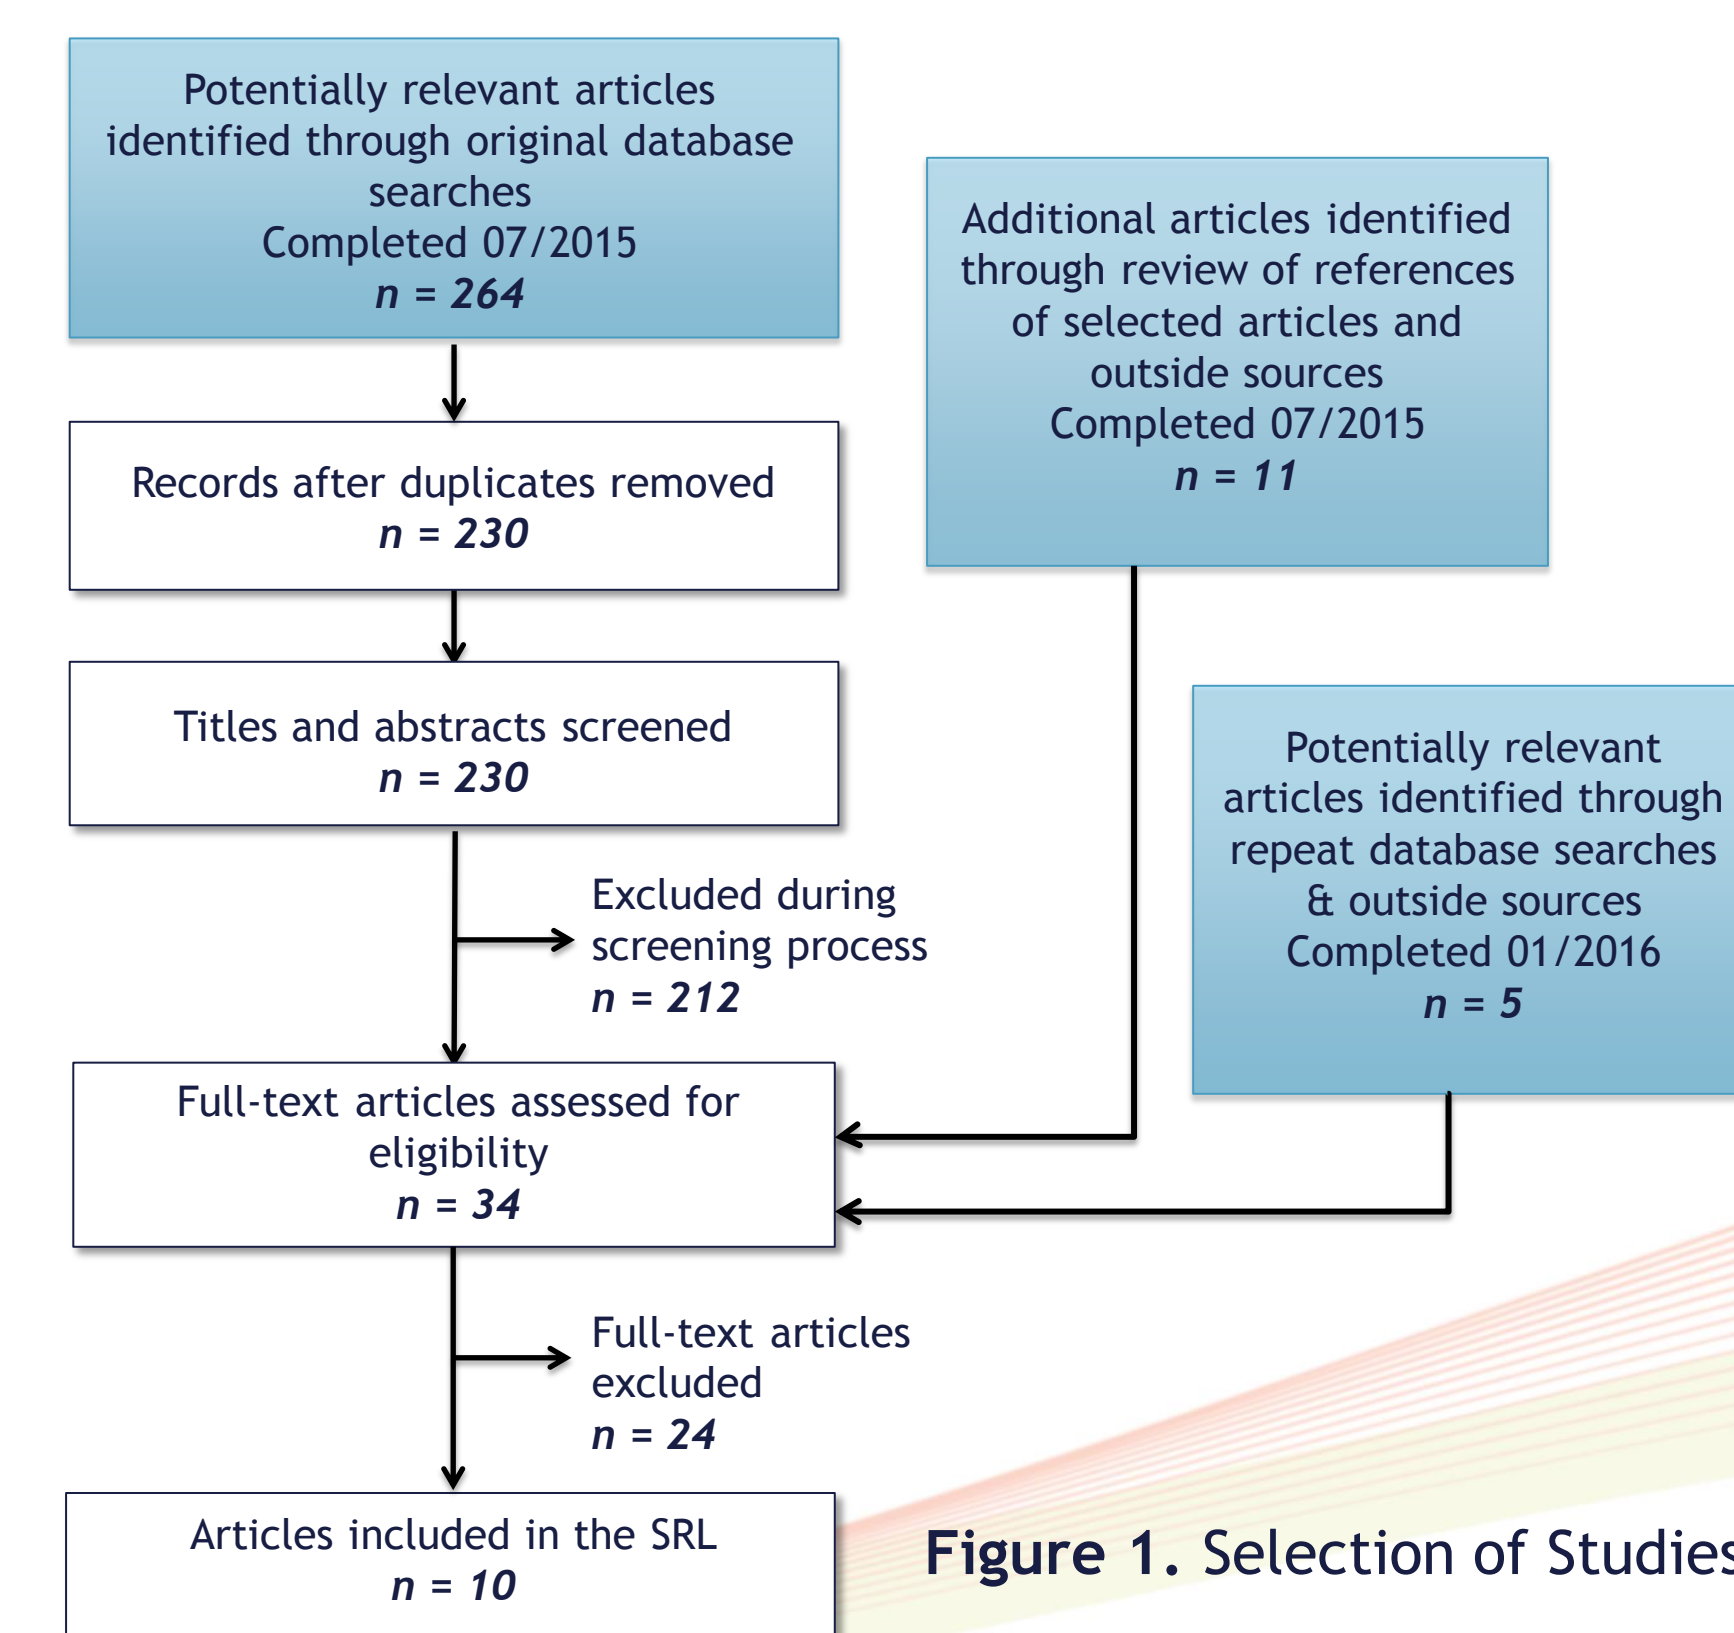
Potentially relevant articles identified through original database searches
Completed 07/2015
*n = 264*

Records after duplicates removed
*n = 230*

Titles and abstracts screened
*n = 230*

Excluded during screening process
*n = 212*

Full-text articles assessed for eligibility
*n = 34*

Full-text articles excluded
*n = 24*

Articles included in the SRL
*n = 10*

Additional articles identified through review of references of selected articles and outside sources
Completed 07/2015
*n = 11*

Potentially relevant articles identified through repeat database searches & outside sources
Completed 01/2016
*n = 5*

**Figure 1.** Selection of Studies